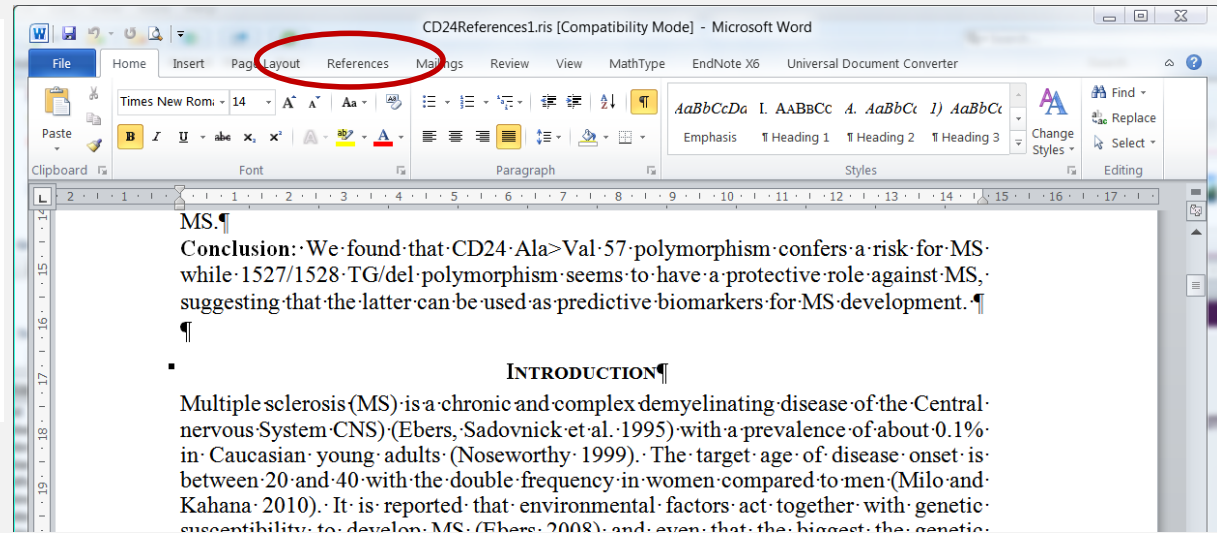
CD24References1.ris [Compatibility Mode] - Microsoft Word

File | Home | Insert | Page Layout | References | Mailings | Review | View | MathType | EndNote X6 | Universal Document Converter

Paste
Clipboard
Times New Roma | 14
B I U abc $x_2$ $x^2$
Font
Paragraph
AaBbCcDa Emphasis | I. AABBCC ¶ Heading 1 | A. AaBbCc ¶ Heading 2 | 1) AaBbCc ¶ Heading 3
Change Styles
Styles
Find
Replace
Select
Editing

MS.¶
Conclusion: We found that CD24 Ala>Val 57 polymorphism confers a risk for MS while 1527/1528 TG/del polymorphism seems to have a protective role against MS, suggesting that the latter can be used as predictive biomarkers for MS development. ¶
¶

INTRODUCTION¶

Multiple sclerosis (MS) is a chronic and complex demyelinating disease of the Central nervous System CNS) (Ebers, Sadovnick et al. 1995) with a prevalence of about 0.1% in Caucasian young adults (Noseworthy 1999). The target age of disease onset is between 20 and 40 with the double frequency in women compared to men (Milo and Kahana 2010). It is reported that environmental factors act together with genetic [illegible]